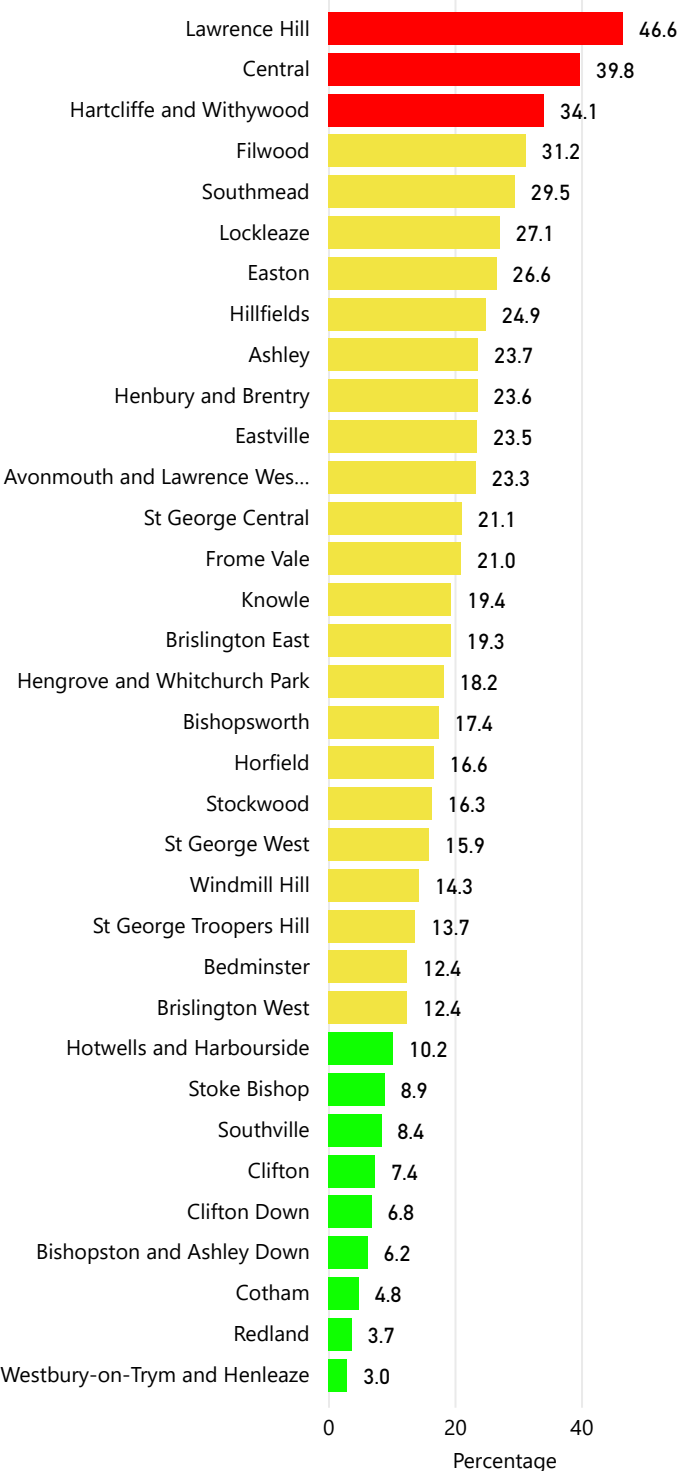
Lawrence Hill 46.6
Central 39.8
Hartcliffe and Withywood 34.1
Filwood 31.2
Southmead 29.5
Lockleaze 27.1
Easton 26.6
Hillfields 24.9
Ashley 23.7
Henbury and Brentry 23.6
Eastville 23.5
Avonmouth and Lawrence Wes... 23.3
St George Central 21.1
Frome Vale 21.0
Knowle 19.4
Brislington East 19.3
Hengrove and Whitchurch Park 18.2
Bishopsworth 17.4
Horfield 16.6
Stockwood 16.3
St George West 15.9
Windmill Hill 14.3
St George Troopers Hill 13.7
Bedminster 12.4
Brislington West 12.4
Hotwells and Harbourside 10.2
Stoke Bishop 8.9
Southville 8.4
Clifton 7.4
Clifton Down 6.8
Bishopston and Ashley Down 6.2
Cotham 4.8
Redland 3.7
Westbury-on-Trym and Henleaze 3.0

0 20 40
Percentage